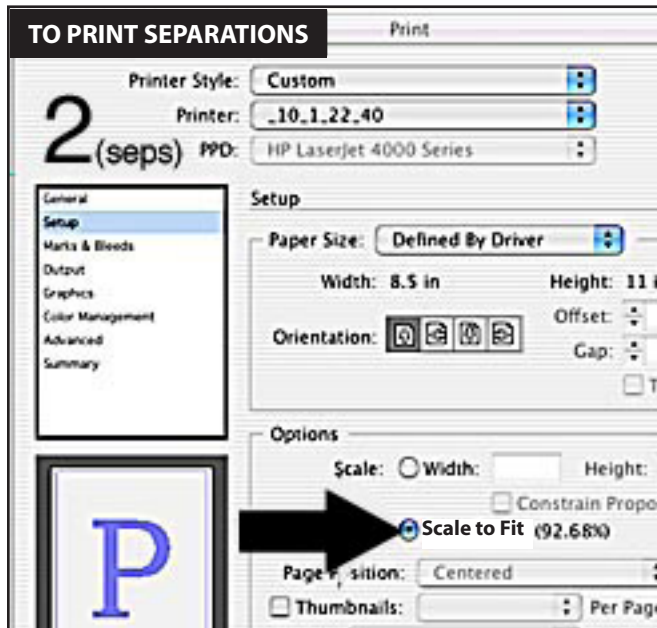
TO PRINT SEPARATIONS

Print

2(seps)

Printer Style: Custom

Printer: _10_1_22_40

PPD: HP LaserJet 4000 Series

General
Setup
Marks & Bleeds
Output
Graphics
Color Management
Advanced
Summary

Setup

Paper Size: Defined By Driver

Width: 8.5 in

Height: 11 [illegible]

Orientation:

Offset:

Gap:

Options

Scale: Width:

Height:

Constrain Propo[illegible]

Scale to Fit (92.68%)

Page P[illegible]sition: Centered

Thumbnails:

Per Pag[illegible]

P